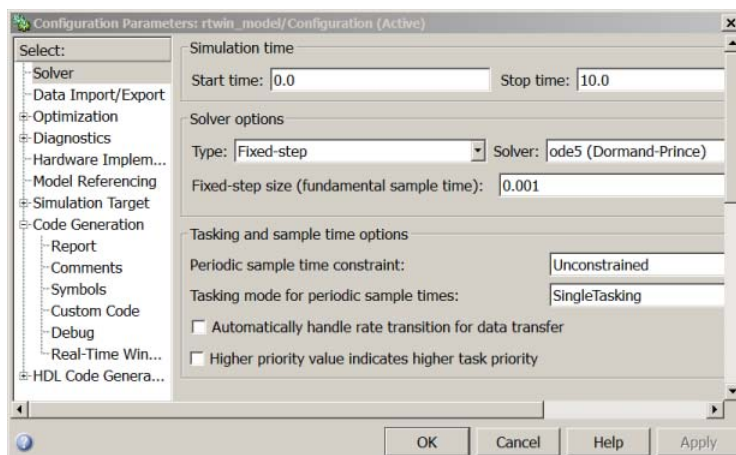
Configuration Parameters: rtwin_model/Configuration (Active)

Select:
Solver
Data Import/Export
Optimization
Diagnostics
Hardware Implem...
Model Referencing
Simulation Target
Code Generation
Report
Comments
Symbols
Custom Code
Debug
Real-Time Win...
HDL Code Genera...

Simulation time
Start time: 0.0
Stop time: 10.0

Solver options
Type: Fixed-step
Solver: ode5 (Dormand-Prince)
Fixed-step size (fundamental sample time): 0.001

Tasking and sample time options
Periodic sample time constraint: Unconstrained
Tasking mode for periodic sample times: SingleTasking
Automatically handle rate transition for data transfer
Higher priority value indicates higher task priority

OK
Cancel
Help
Apply